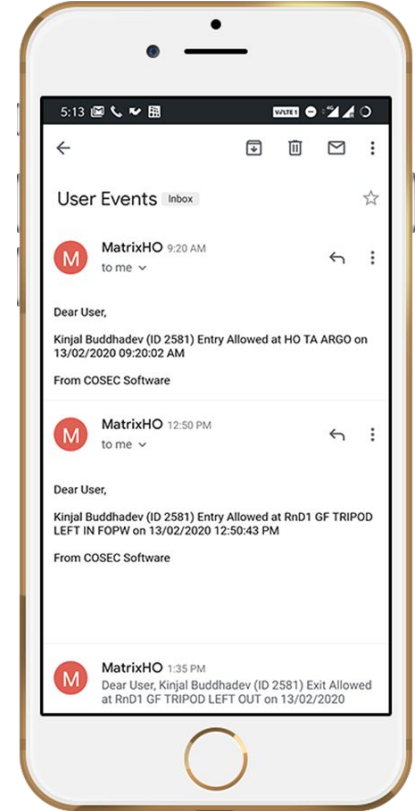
5:13

VoLTE 1

User Events Inbox

M

MatrixHO 9:20 AM

to me

Dear User,

Kinjal Buddhadev (ID 2581) Entry Allowed at HO TA ARGO on 13/02/2020 09:20:02 AM

From COSEC Software

M

MatrixHO 12:50 PM

to me

Dear User,

Kinjal Buddhadev (ID 2581) Entry Allowed at RnD1 GF TRIPOD LEFT IN FOPW on 13/02/2020 12:50:43 PM

From COSEC Software

M

MatrixHO 1:35 PM

Dear User, Kinjal Buddhadev (ID 2581) Exit Allowed at RnD1 GF TRIPOD LEFT OUT on 13/02/2020